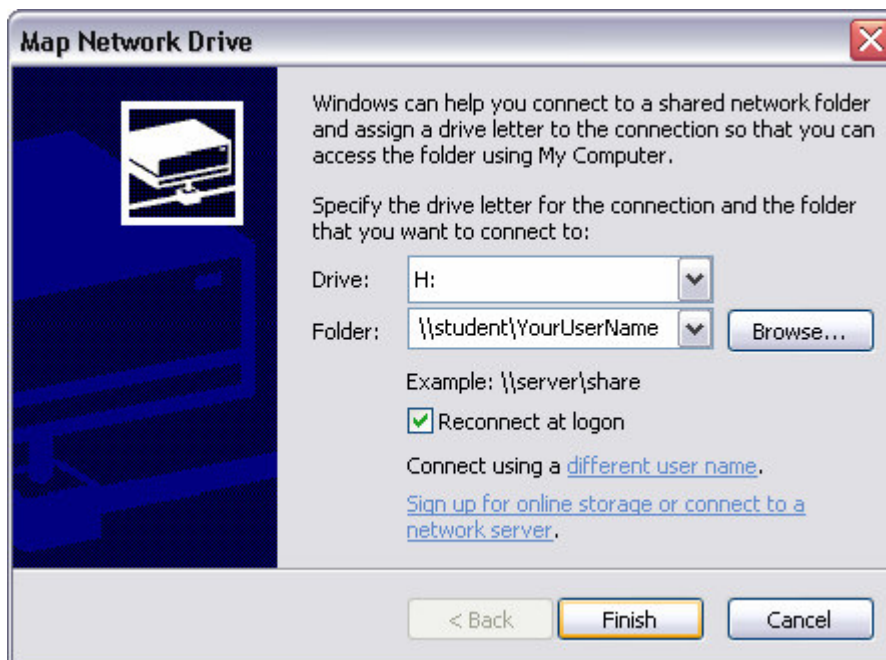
Map Network Drive

Windows can help you connect to a shared network folder and assign a drive letter to the connection so that you can access the folder using My Computer.

Specify the drive letter for the connection and the folder that you want to connect to:

Drive: H:

Folder: \\student\YourUserName Browse...

Example: \\server\share

Reconnect at logon

Connect using a different user name.

Sign up for online storage or connect to a network server.

< Back Finish Cancel